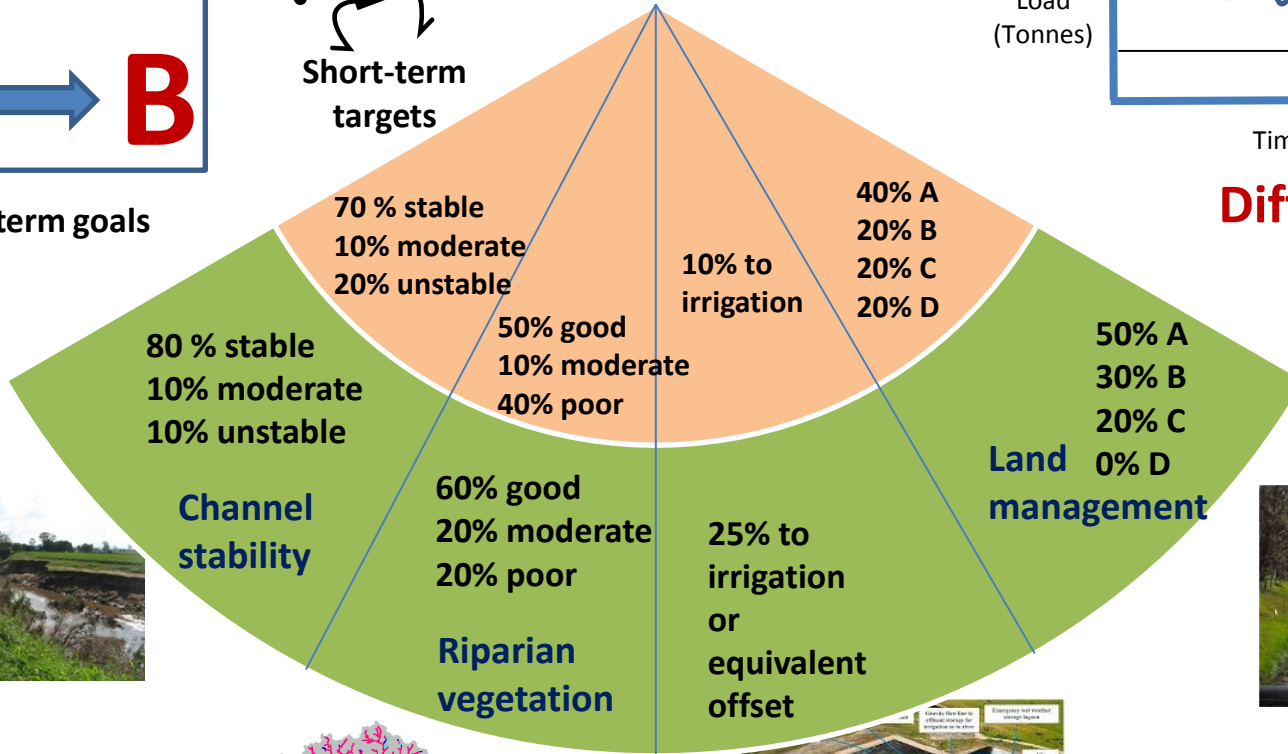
B

term goals

Short-term targets

Load (Tonnes)

Tim

Dif

70 % stable
10% moderate
20% unstable

50% good
10% moderate
40% poor

10% to irrigation

40% A
20% B
20% C
20% D

80 % stable
10% moderate
10% unstable

Channel stability

60% good
20% moderate
20% poor

Riparian vegetation

25% to irrigation or equivalent offset

50% A
30% B
20% C
0% D

Land management